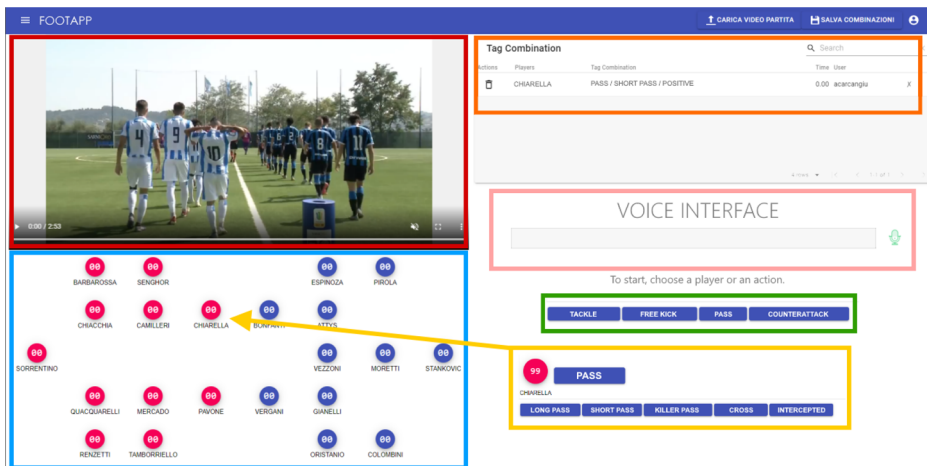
≡ FOOTAPP

CARICA VIDEO PARTITA   SALVA COMBINAZIONI

0:00 / 2:53

Tag Combination

Search

| Actions | Players | Tag Combination | Time | User | |
|---|---|---|---|---|---|
| | CHIARELLA | PASS / SHORT PASS / POSITIVE | 0.00 | acarcangiu | X |

VOICE INTERFACE

To start, choose a player or an action.

TACKLE   FREE KICK   PASS   COUNTERATTACK

00 BARBAROSSA   00 SENGHOR   00 ESPINOZA   00 PIROLA

00 CHIACCHIA   00 CAMILLERI   00 CHIARELLA   00 BONFANTI   00 ATTYS

00 SORRENTINO   00 VEZZONI   00 MORETTI   00 STANKOVIC

00 QUACQUARELLI   00 MERCADO   00 PAVONE   00 VERGANI   00 GIANELLI

00 RENZETTI   00 TAMBORRIELLO   00 ORISTANIO   00 COLOMBINI

99 CHIARELLA   PASS

LONG PASS   SHORT PASS   KILLER PASS   CROSS   INTERCEPTED